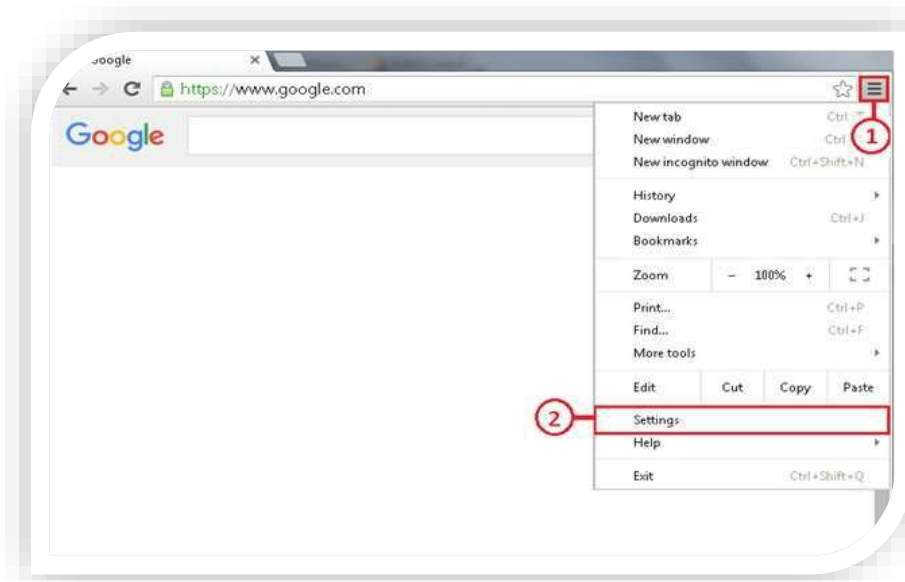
oogle ×

https://www.google.com

Google

New tab Ctrl
New window Ctrl
New incognito window Ctrl+Shift+N

History
Downloads Ctrl+J
Bookmarks

Zoom – 100% +

Print... Ctrl+P
Find... Ctrl+F
More tools

Edit Cut Copy Paste

Settings
Help

Exit Ctrl+Shift+Q

1
2